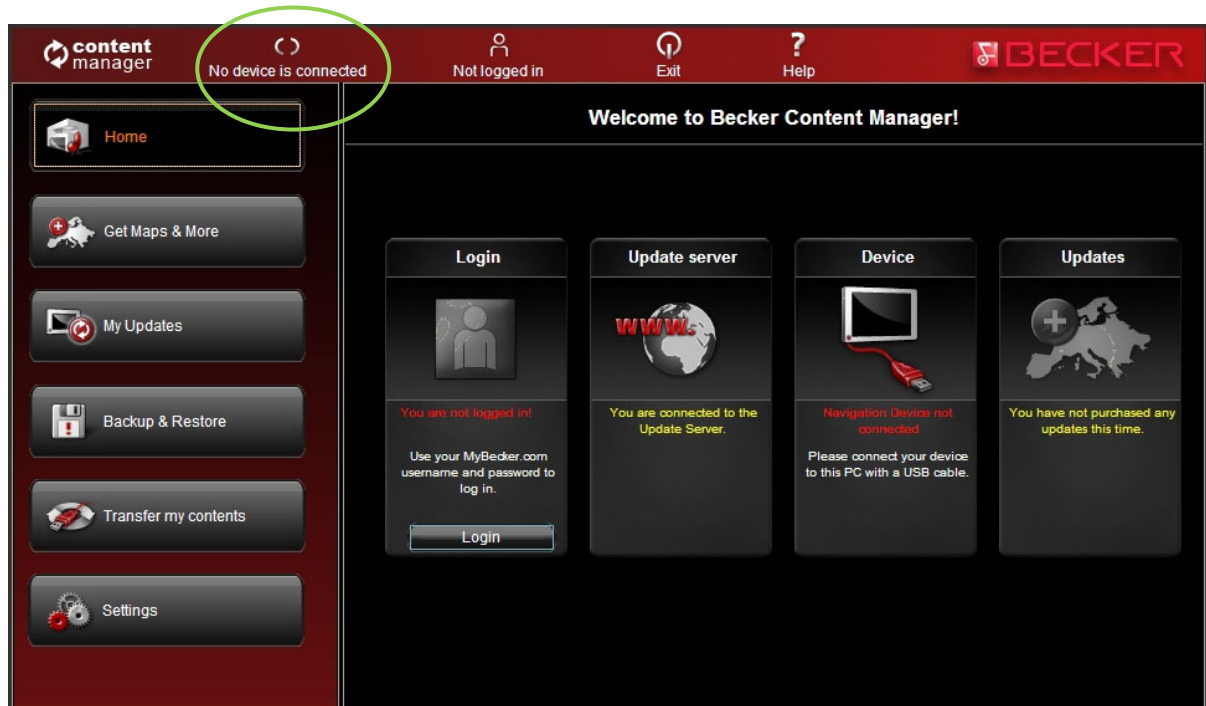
content manager

No device is connected

Not logged in

Exit

Help

BECKER

Home

Get Maps & More

My Updates

Backup & Restore

Transfer my contents

Settings

Welcome to Becker Content Manager!

Login

You are not logged in!

Use your MyBecker.com username and password to log in.

Login

Update server

WWW.

You are connected to the Update Server.

Device

Navigation Device not connected

Please connect your device to this PC with a USB cable.

Updates

You have not purchased any updates this time.